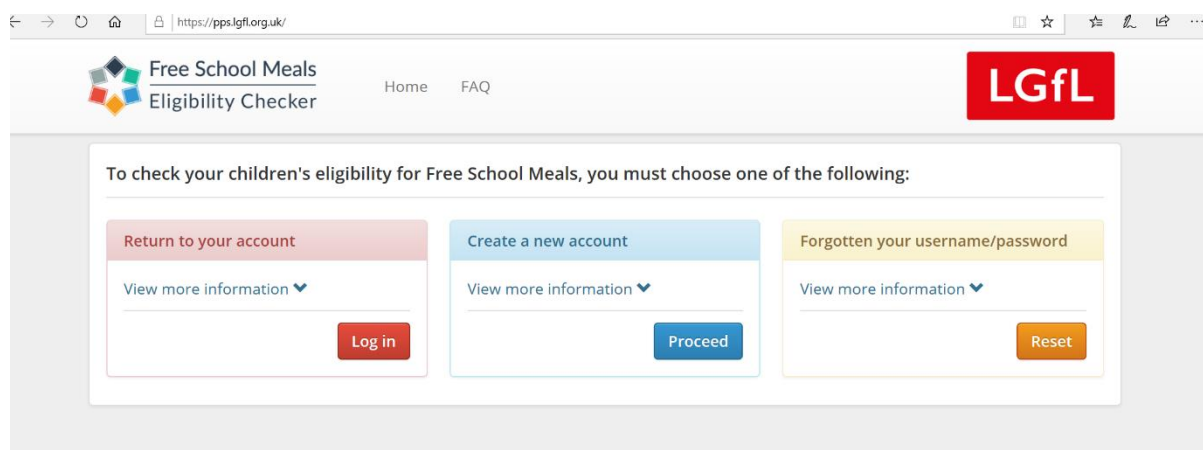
https://pps.lgfl.org.uk/

Free School Meals
Eligibility Checker

Home FAQ

LGfL

To check your children's eligibility for Free School Meals, you must choose one of the following:

Return to your account

View more information

Log in

Create a new account

View more information

Proceed

Forgotten your username/password

View more information

Reset